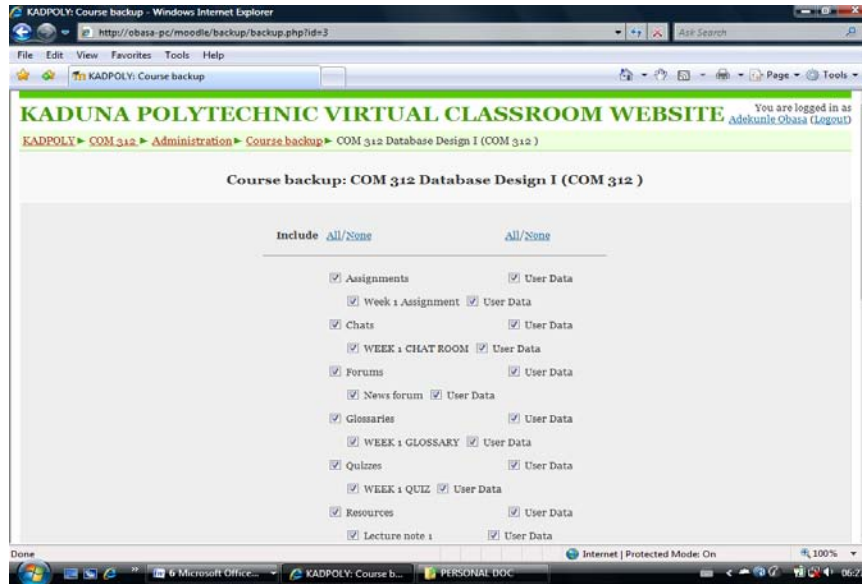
KADPOLY: Course backup - Windows Internet Explorer

http://obasa-pc/moodle/backup/backup.php?id=3

Ask Search

File Edit View Favorites Tools Help

KADPOLY: Course backup

Page ▾ Tools ▾

KADUNA POLYTECHNIC VIRTUAL CLASSROOM WEBSITE

You are logged in as Adekunle Obasa (Logout)

KADPOLY ► COM 312 ► Administration ► Course backup ► COM 312 Database Design I (COM 312 )

Course backup: COM 312 Database Design I (COM 312 )

Include All/None All/None

Assignments User Data

Week 1 Assignment User Data

Chats User Data

WEEK 1 CHAT ROOM User Data

Forums User Data

News forum User Data

Glossaries User Data

WEEK 1 GLOSSARY User Data

Quizzes User Data

WEEK 1 QUIZ User Data

Resources User Data

Lecture note 1 User Data

Done

Internet | Protected Mode: On

100%

6 Microsoft Office...

KADPOLY: Course b...

PERSONAL DOC

06:2